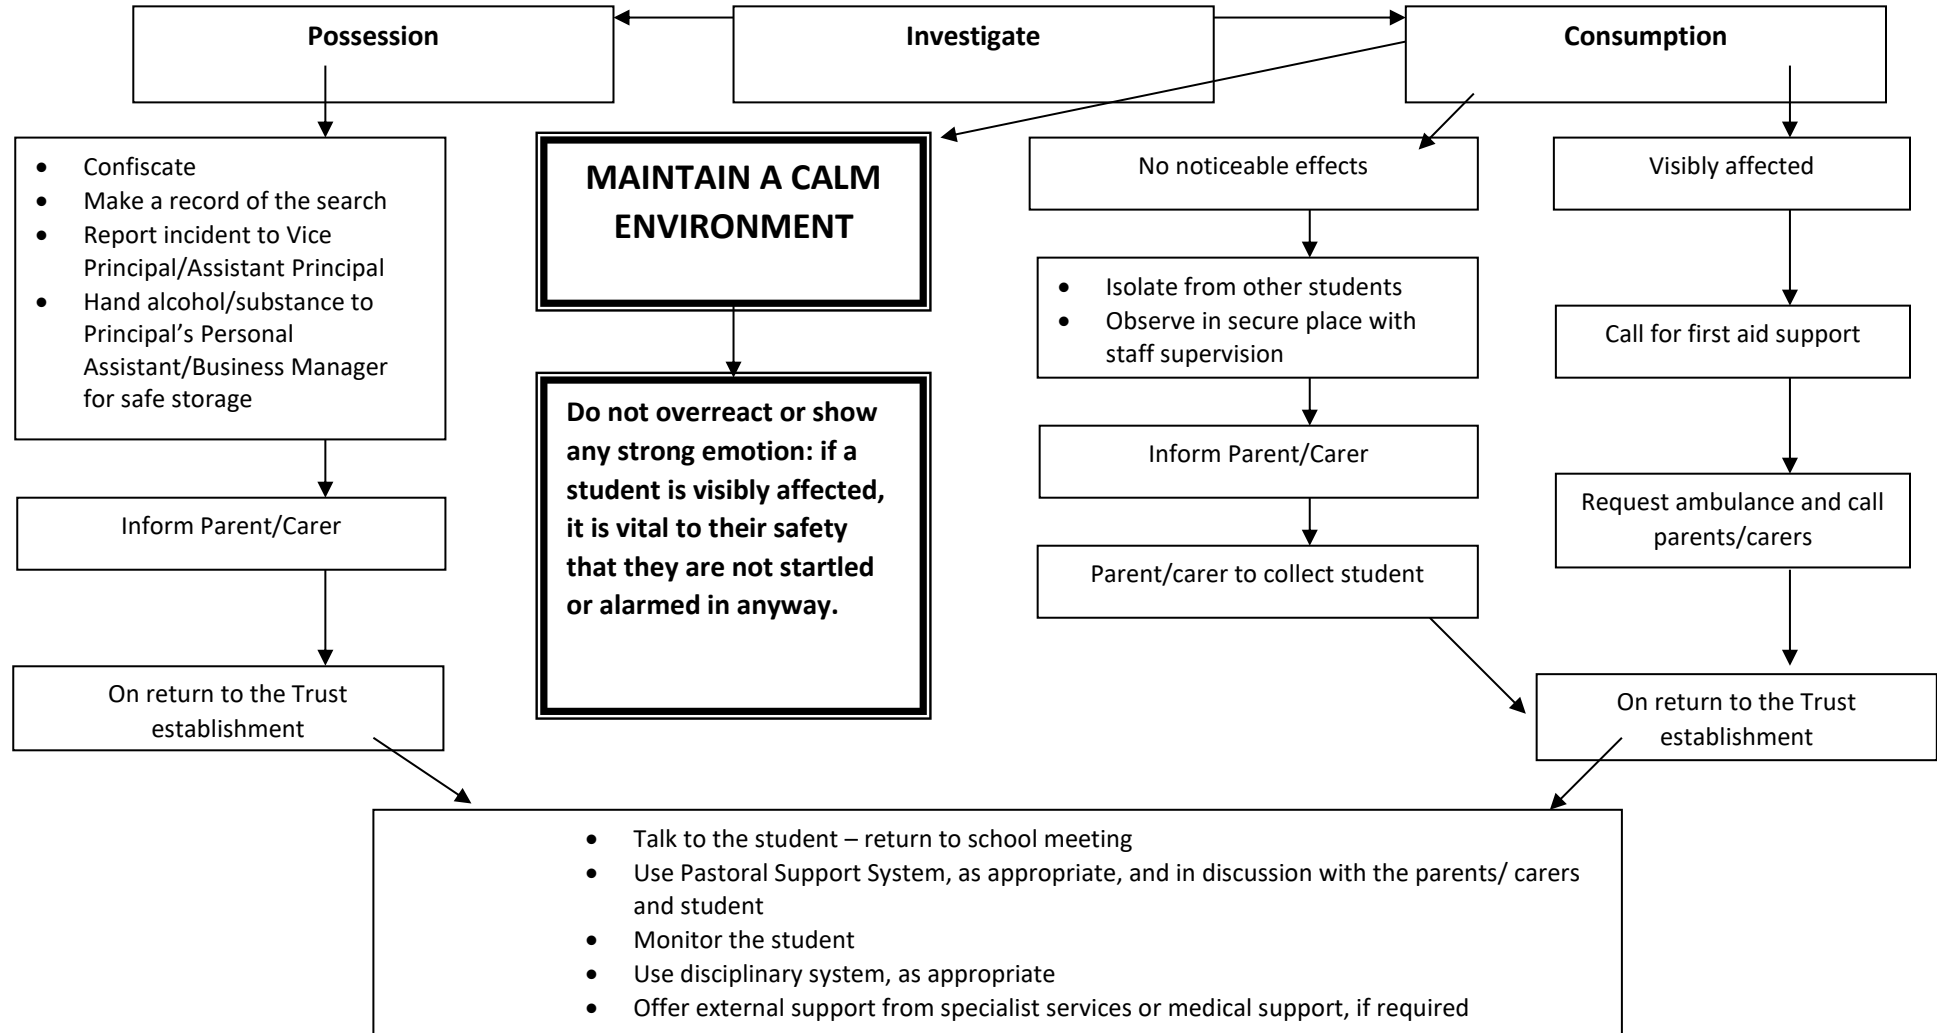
Possession

Investigate

Consumption

- Confiscate
- Make a record of the search
- Report incident to Vice Principal/Assistant Principal
- Hand alcohol/substance to Principal's Personal Assistant/Business Manager for safe storage

Inform Parent/Carer

On return to the Trust establishment

MAINTAIN A CALM ENVIRONMENT

Do not overreact or show any strong emotion: if a student is visibly affected, it is vital to their safety that they are not startled or alarmed in anyway.

No noticeable effects

- Isolate from other students
- Observe in secure place with staff supervision

Inform Parent/Carer

Parent/carer to collect student

Visibly affected

Call for first aid support

Request ambulance and call parents/carers

On return to the Trust establishment

- Talk to the student – return to school meeting
- Use Pastoral Support System, as appropriate, and in discussion with the parents/ carers and student
- Monitor the student
- Use disciplinary system, as appropriate
- Offer external support from specialist services or medical support, if required